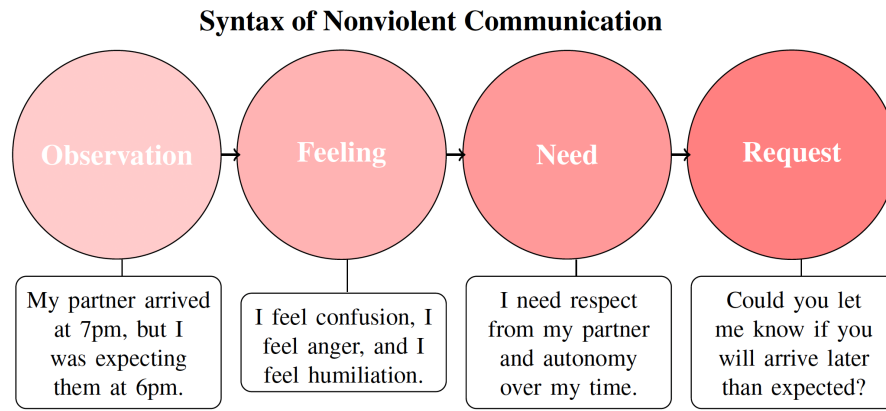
Syntax of Nonviolent Communication

Observation

Feeling

Need

Request

My partner arrived at 7pm, but I was expecting them at 6pm.

I feel confusion, I feel anger, and I feel humiliation.

I need respect from my partner and autonomy over my time.

Could you let me know if you will arrive later than expected?